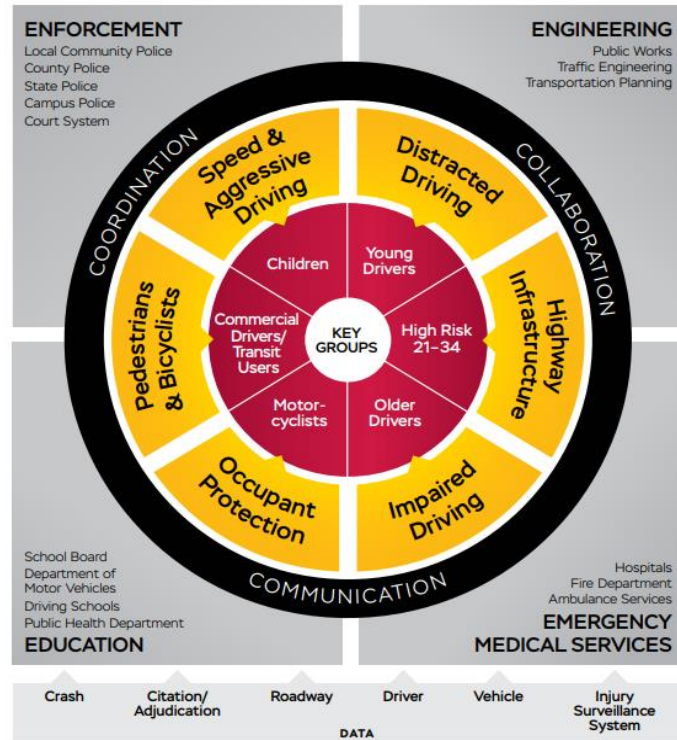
ENFORCEMENT
Local Community Police
County Police
State Police
Campus Police
Court System

ENGINEERING
Public Works
Traffic Engineering
Transportation Planning

COORDINATION

COLLABORATION

Speed & Aggressive Driving

Distracted Driving

Pedestrians & Bicyclists

Highway Infrastructure

Occupant Protection

Impaired Driving

Children

Young Drivers

Commercial Drivers/ Transit Users

KEY GROUPS

High Risk 21–34

Motorcyclists

Older Drivers

COMMUNICATION

School Board
Department of Motor Vehicles
Driving Schools
Public Health Department
EDUCATION

Hospitals
Fire Department
Ambulance Services
EMERGENCY MEDICAL SERVICES

Crash

Citation/ Adjudication

Roadway

Driver

Vehicle

Injury Surveillance System

DATA